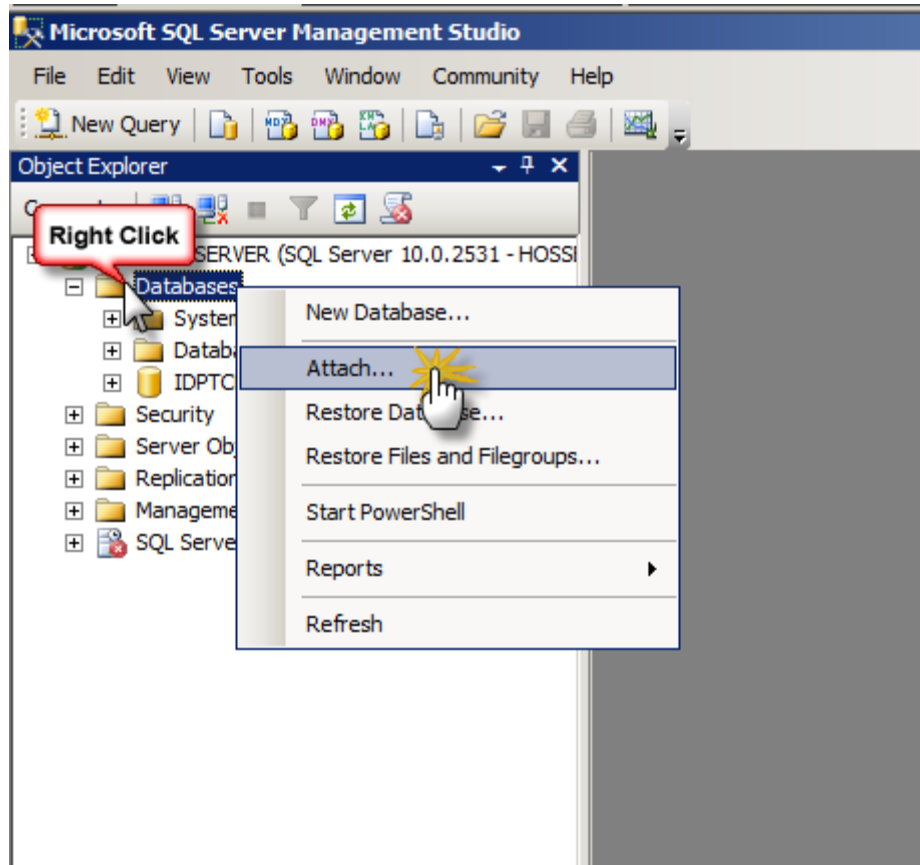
Microsoft SQL Server Management Studio

File Edit View Tools Window Community Help

New Query

Object Explorer

C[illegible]

Right Click

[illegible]SERVER (SQL Server 10.0.2531 - HOSS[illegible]

Databases

System

Databa

IDPTC

Security

Server Obj

Replication

Manageme

SQL Serve

New Database...

Attach...

Restore Data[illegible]se...

Restore Files and Filegroups...

Start PowerShell

Reports

Refresh